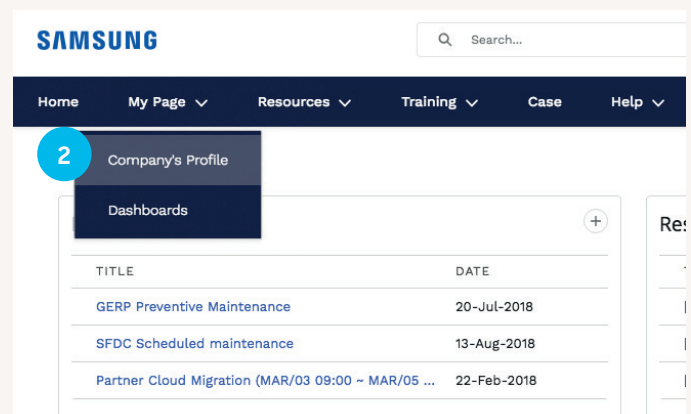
SAMSUNG

Search...

Home My Page Resources Training Case Help

2

Company's Profile

Dashboards

+

| TITLE | DATE |
|---|---|
| GERP Preventive Maintenance | 20-Jul-2018 |
| SFDC Scheduled maintenance | 13-Aug-2018 |
| Partner Cloud Migration (MAR/03 09:00 ~ MAR/05 ... | 22-Feb-2018 |

Res